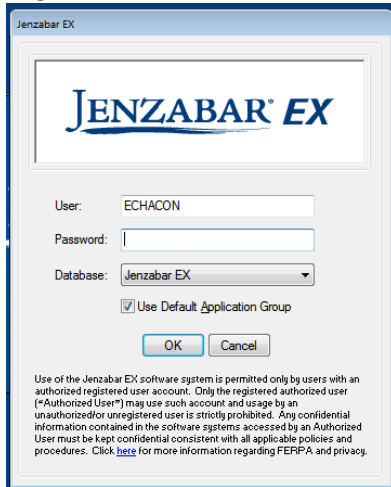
Jenzabar EX

JENZABAR® EX

User: ECHACON

Password:

Database: Jenzabar EX

Use Default Application Group

OK Cancel

Use of the Jenzabar EX software system is permitted only by users with an authorized registered user account. Only the registered authorized user ("Authorized User") may use such account and usage by an unauthorized/or unregistered user is strictly prohibited. Any confidential information contained in the software systems accessed by an Authorized User must be kept confidential consistent with all applicable policies and procedures. Click here for more information regarding FERPA and privacy.